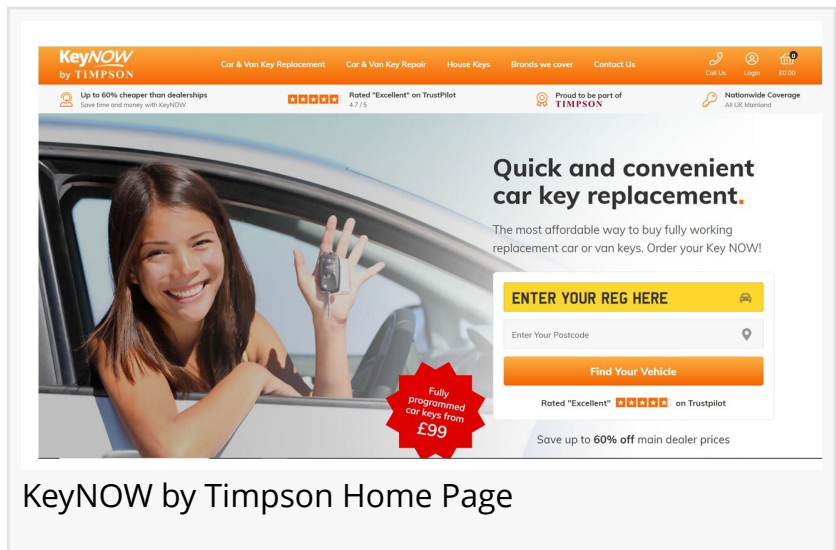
KeyNOW by TIMPSON

Car & Van Key Replacement | Car & Van Key Repair | House Keys | Brands we cover | Contact Us

Call Us | Login | 0 £0.00

Up to 60% cheaper than dealerships
Save time and money with KeyNOW

Rated "Excellent" on TrustPilot
4.7 / 5

Proud to be part of
TIMPSON

Nationwide Coverage
All UK Mainland

Quick and convenient car key replacement.

The most affordable way to buy fully working replacement car or van keys. Order your Key NOW!

ENTER YOUR REG HERE

Enter Your Postcode

Find Your Vehicle

Rated "Excellent" on Trustpilot

Fully programmed car keys from £99

Save up to 60% off main dealer prices

KeyNOW by Timpson Home Page